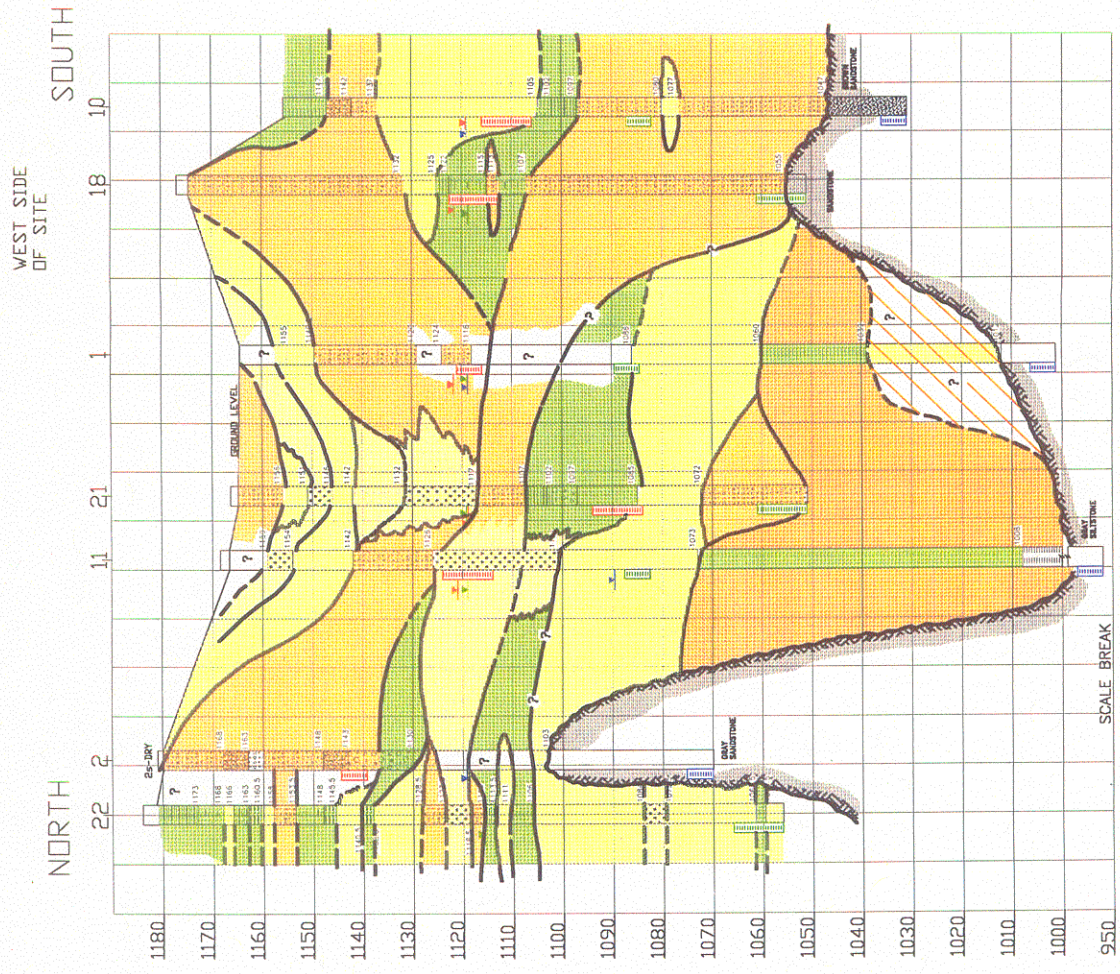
SOUTH
WEST SIDE OF SITE
NORTH
10
18
1
21
11
2
22
GROUND LEVEL
2s-DRY
GRAY SANDSTONE
GRAY SILTSTONE
BROWN SANDSTONE
SANDSTONE
SCALE BREAK
?
1180
1170
1160
1150
1140
1130
1120
1110
1100
1090
1080
1070
1060
1050
1040
1030
1020
1010
1000
950